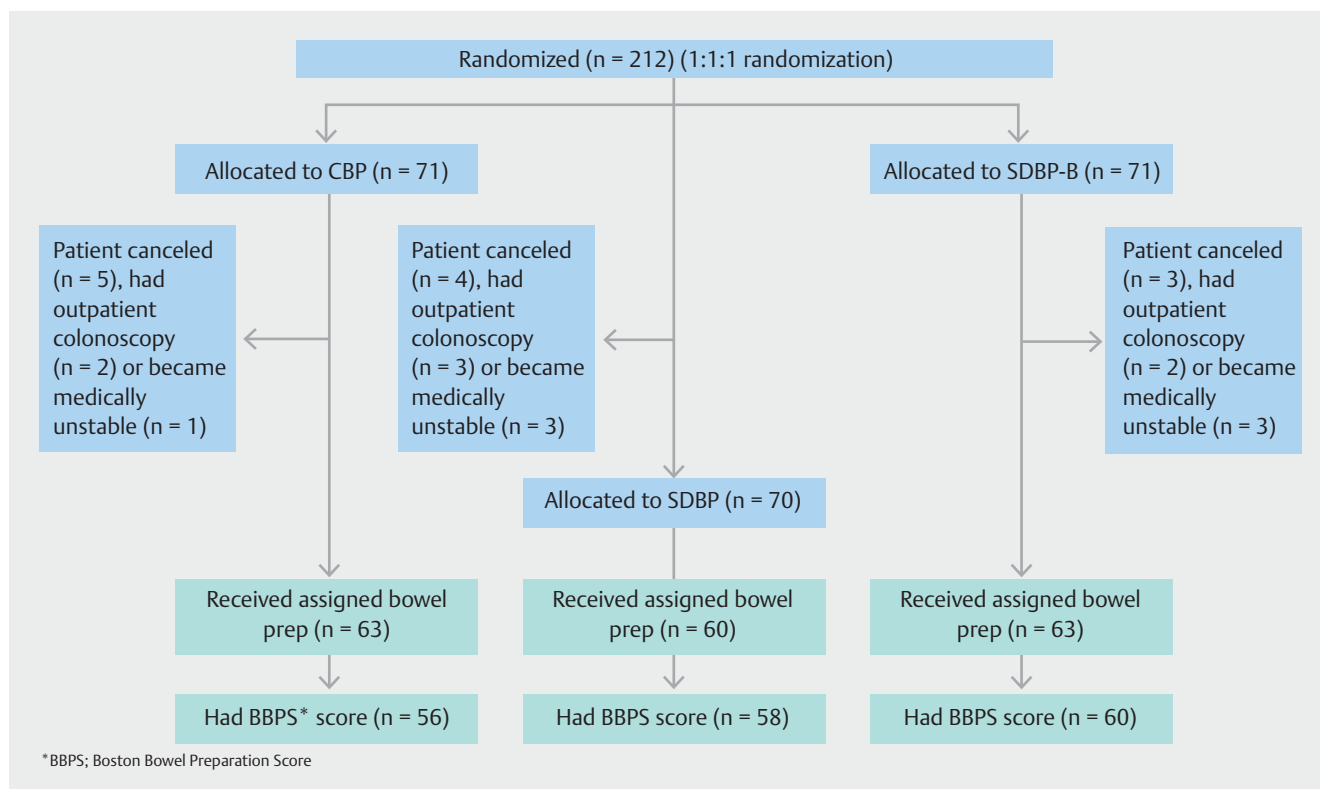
Randomized (n = 212) (1:1:1 randomization)

Allocated to CBP (n = 71)

Allocated to SDBP-B (n = 71)

Patient canceled (n = 5), had outpatient colonoscopy (n = 2) or became medically unstable (n = 1)

Patient canceled (n = 4), had outpatient colonoscopy (n = 3) or became medically unstable (n = 3)

Patient canceled (n = 3), had outpatient colonoscopy (n = 2) or became medically unstable (n = 3)

Allocated to SDBP (n = 70)

Received assigned bowel prep (n = 63)

Received assigned bowel prep (n = 60)

Received assigned bowel prep (n = 63)

Had BBPS* score (n = 56)

Had BBPS score (n = 58)

Had BBPS score (n = 60)

*BBPS; Boston Bowel Preparation Score